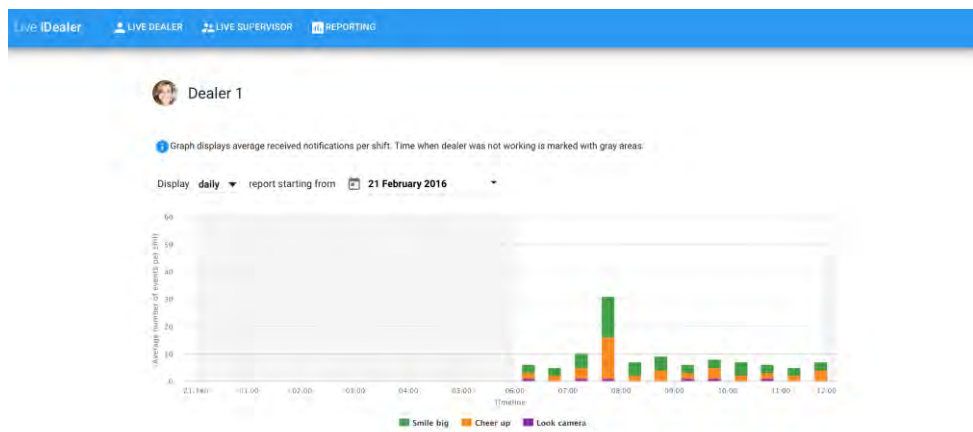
Live iDealer LIVE DEALER LIVE SUPERVISOR REPORTING

Dealer 1

Graph displays average received notifications per shift. Time when dealer was not working is marked with gray areas.

Display daily report starting from 21 February 2016

60
50
40
30
20
10
0

Average number of events per shift

21:00 01:00 02:00 03:00 04:00 05:00 06:00 07:00 08:00 09:00 10:00 11:00 12:00

Timeline

Smile big Cheer up Look camera